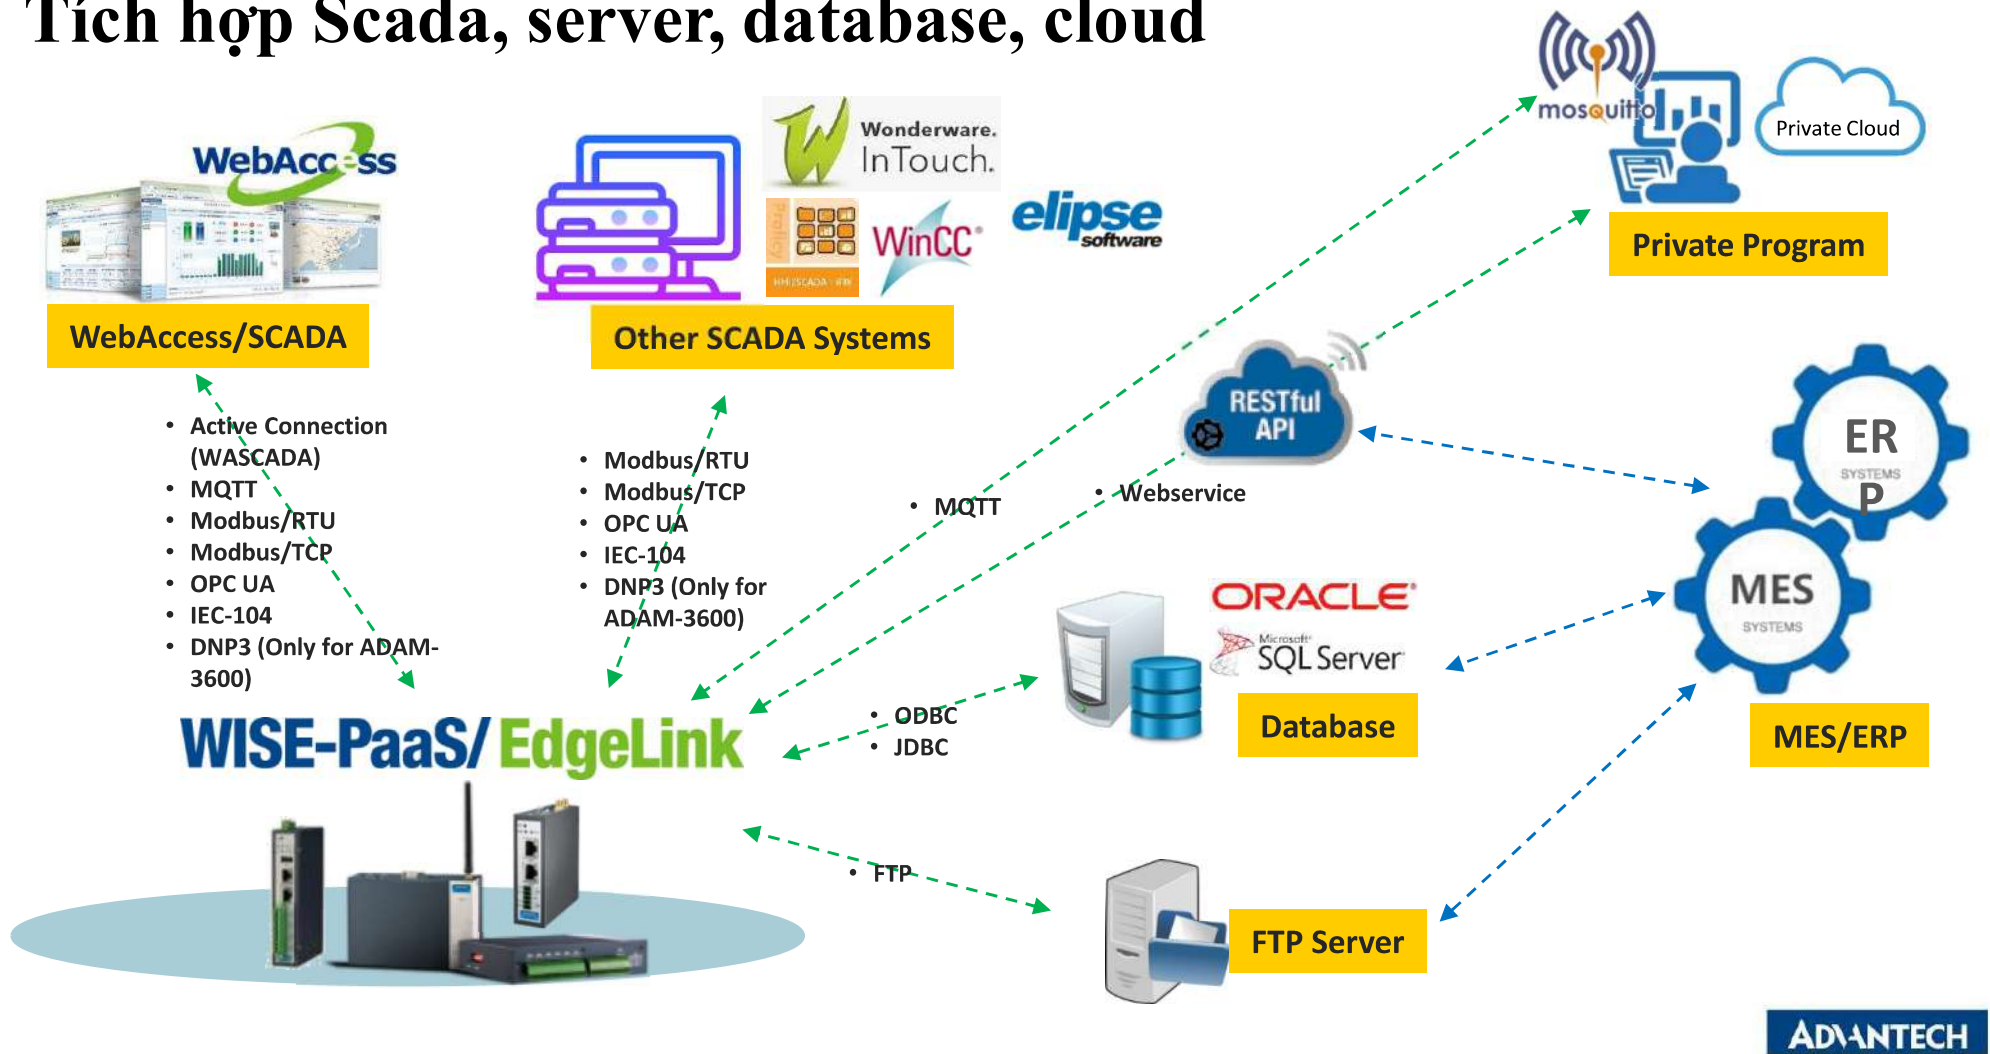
Tích hợp Scada, server, database, cloud

WebAccess

WebAccess/SCADA

Wonderware. InTouch.

WinCC

elipse software

Other SCADA Systems

mosquitto

Private Cloud

Private Program

RESTful API

ER SYSTEMS P

MES SYSTEMS

MES/ERP

ORACLE

Microsoft SQL Server

Database

FTP Server

• Active Connection (WASCADA)
• MQTT
• Modbus/RTU
• Modbus/TCP
• OPC UA
• IEC-104
• DNP3 (Only for ADAM-3600)

• Modbus/RTU
• Modbus/TCP
• OPC UA
• IEC-104
• DNP3 (Only for ADAM-3600)

• MQTT

• Webservice

• ODBC
• JDBC

• FTP

WISE-PaaS/ EdgeLink

ADVANTECH